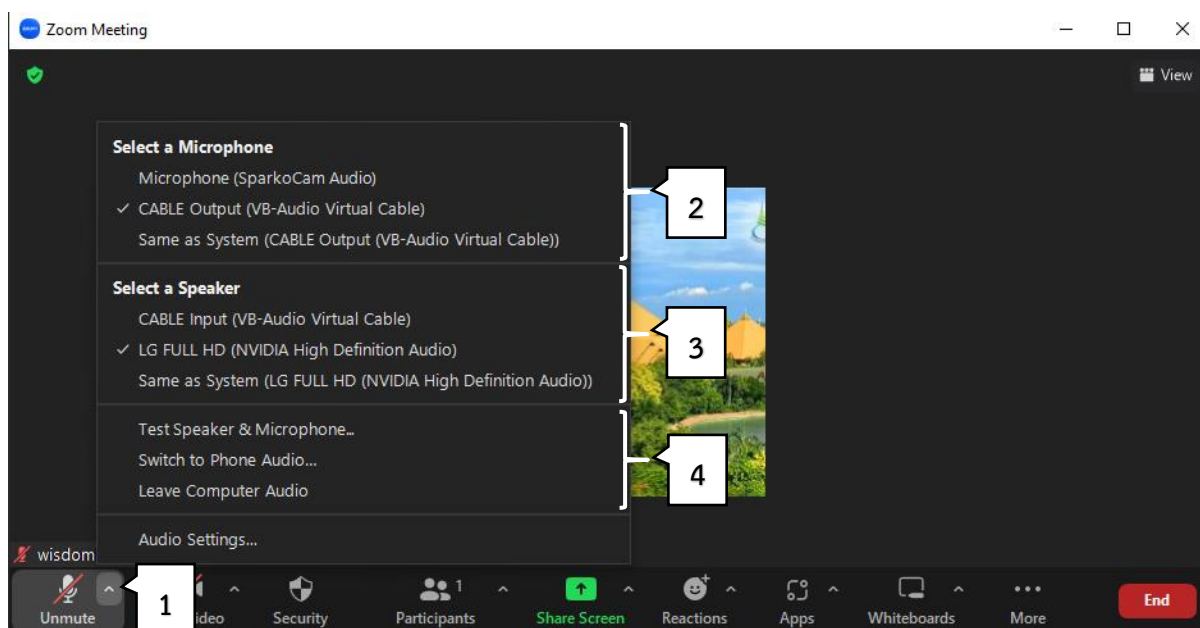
Zoom Meeting

View

Select a Microphone
Microphone (SparkoCam Audio)
✓ CABLE Output (VB-Audio Virtual Cable)
Same as System (CABLE Output (VB-Audio Virtual Cable))

2

Select a Speaker
CABLE Input (VB-Audio Virtual Cable)
✓ LG FULL HD (NVIDIA High Definition Audio)
Same as System (LG FULL HD (NVIDIA High Definition Audio))

3

Test Speaker & Microphone...
Switch to Phone Audio...
Leave Computer Audio

4

Audio Settings...

wisdom

Unmute
1
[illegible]ideo
Security
Participants 1
Share Screen
Reactions
Apps
Whiteboards
More
End